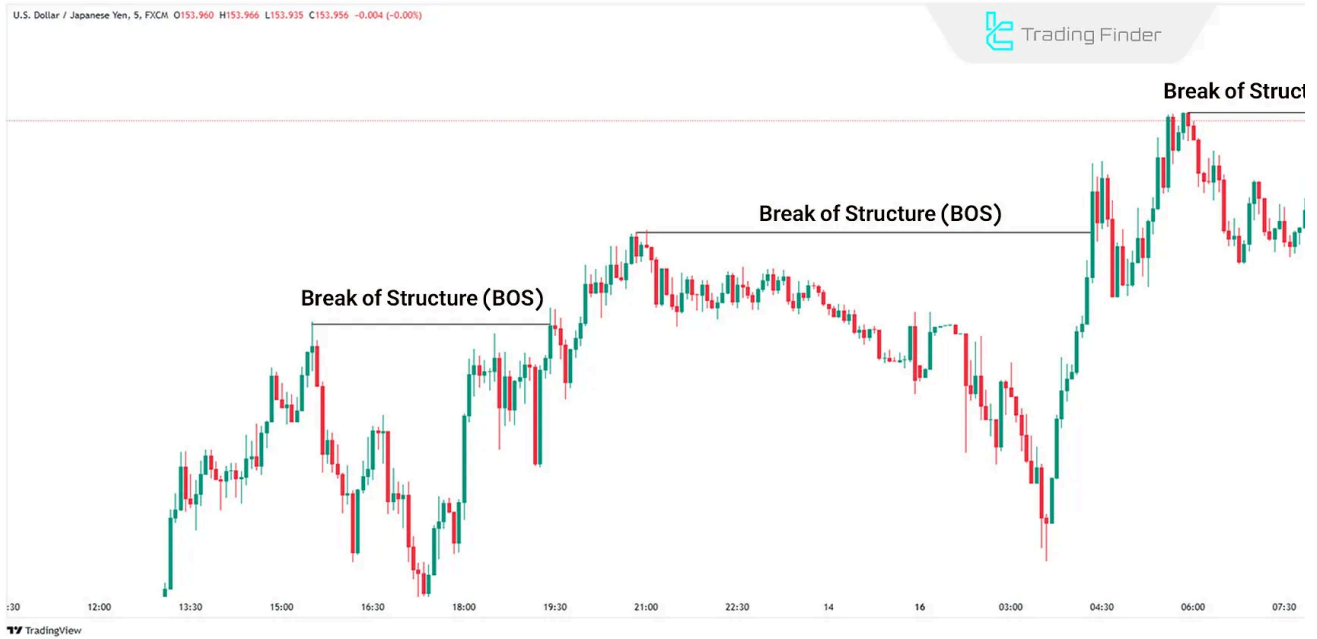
U.S. Dollar / Japanese Yen, 5, FXCM O153.960 H153.966 L153.935 C153.956 -0.004 (-0.00%)

Trading Finder

Break of Struct

Break of Structure (BOS)

Break of Structure (BOS)

:30 12:00 13:30 15:00 16:30 18:00 19:30 21:00 22:30 14 16 03:00 04:30 06:00 07:30

TradingView